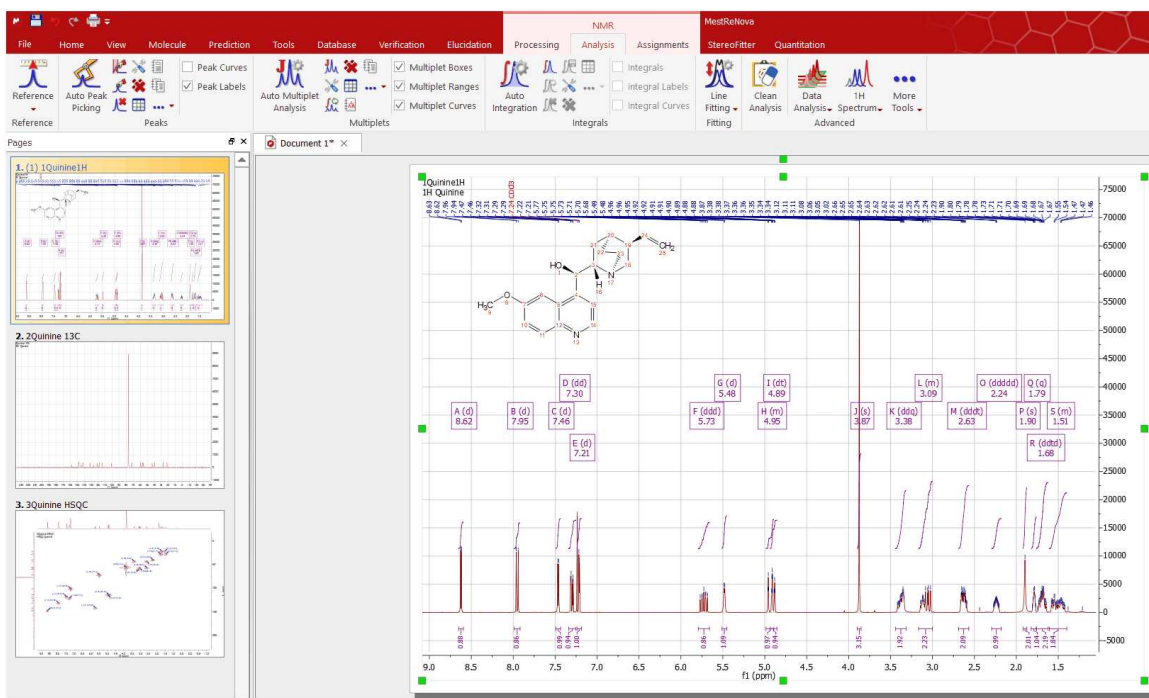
NMR

MestReNova

File Home View Molecule Prediction Tools Database Verification Elucidation Processing Analysis Assignments StereoFitter Quantitation

Reference
Reference

Auto Peak Picking

Peak Curves
Peak Labels
Peaks

Auto Multiplet Analysis

Multiplet Boxes
Multiplet Ranges
Multiplet Curves
Multiplets

Auto Integration

Integrals
Integral Labels
Integral Curves
Integrals

Line Fitting
Fitting

Clean Analysis

Data Analysis

1H Spectrum

More Tools
Advanced

Pages

1. (1) 1Quinine1H

2. 2Quinine 13C

3. 3Quinine HSQC

Document 1*

1Quinine1H
1H Quinine

HO
H
N
N
H₃C
O
CH₂

A (d)
8.62

B (d)
7.95

C (d)
7.46

D (dd)
7.30

E (d)
7.21

F (ddd)
5.73

G (d)
5.48

H (m)
4.95

I (dt)
4.89

J (s)
3.87

K (ddq)
3.38

L (m)
3.09

M (dddt)
2.63

O (ddddd)
2.24

P (s)
1.90

Q (q)
1.79

R (ddtd)
1.68

S (m)
1.51

-75000
-70000
-65000
-60000
-55000
-50000
-45000
-40000
-35000
-30000
-25000
-20000
-15000
-10000
-5000
-0
--5000

9.0 8.5 8.0 7.5 7.0 6.5 6.0 5.5 5.0 4.5 4.0 3.5 3.0 2.5 2.0 1.5
f1 (ppm)